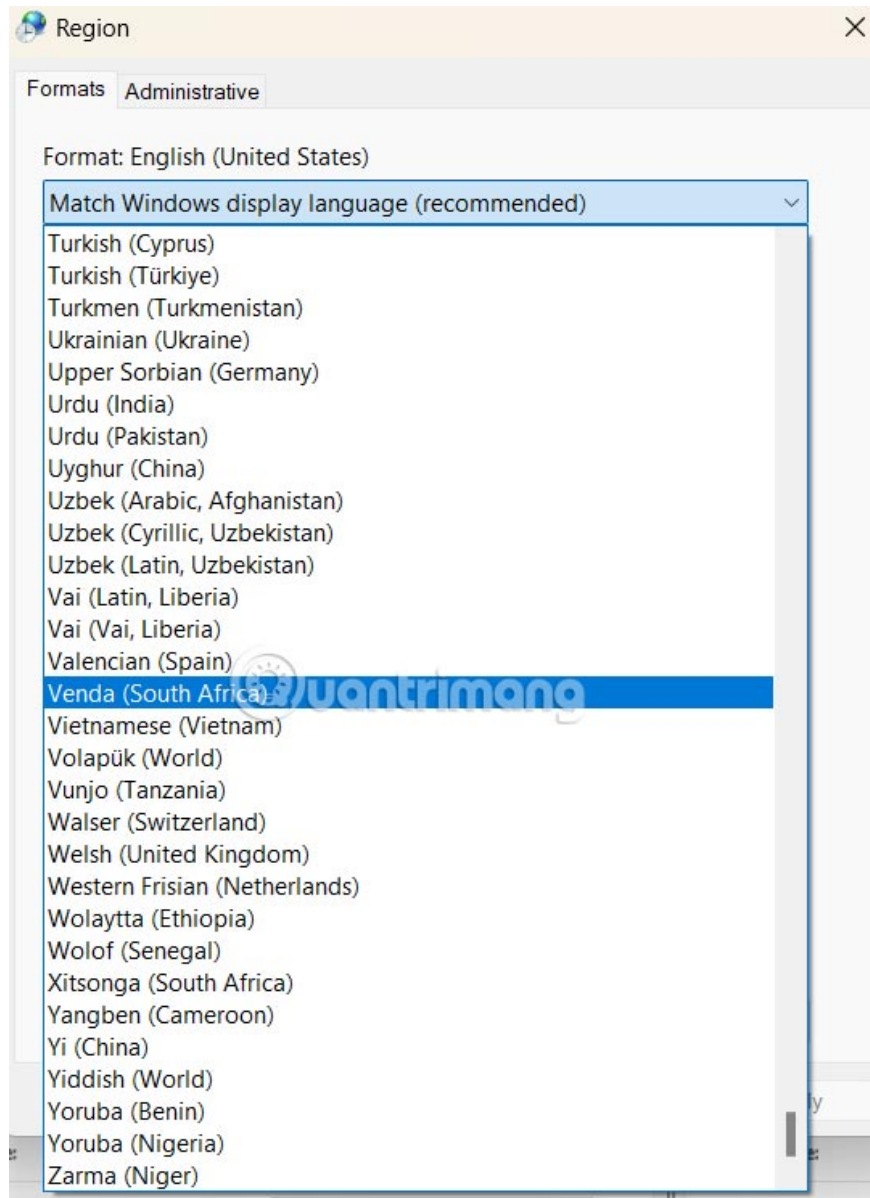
Region

Formats Administrative

Format: English (United States)

Match Windows display language (recommended)

Turkish (Cyprus)
Turkish (Türkiye)
Turkmen (Turkmenistan)
Ukrainian (Ukraine)
Upper Sorbian (Germany)
Urdu (India)
Urdu (Pakistan)
Uyghur (China)
Uzbek (Arabic, Afghanistan)
Uzbek (Cyrillic, Uzbekistan)
Uzbek (Latin, Uzbekistan)
Vai (Latin, Liberia)
Vai (Vai, Liberia)
Valencian (Spain)
Venda (South Africa)
Vietnamese (Vietnam)
Volapük (World)
Vunjo (Tanzania)
Walser (Switzerland)
Welsh (United Kingdom)
Western Frisian (Netherlands)
Wolaytta (Ethiopia)
Wolof (Senegal)
Xitsonga (South Africa)
Yangben (Cameroon)
Yi (China)
Yiddish (World)
Yoruba (Benin)
Yoruba (Nigeria)
Zarma (Niger)

uantrimang